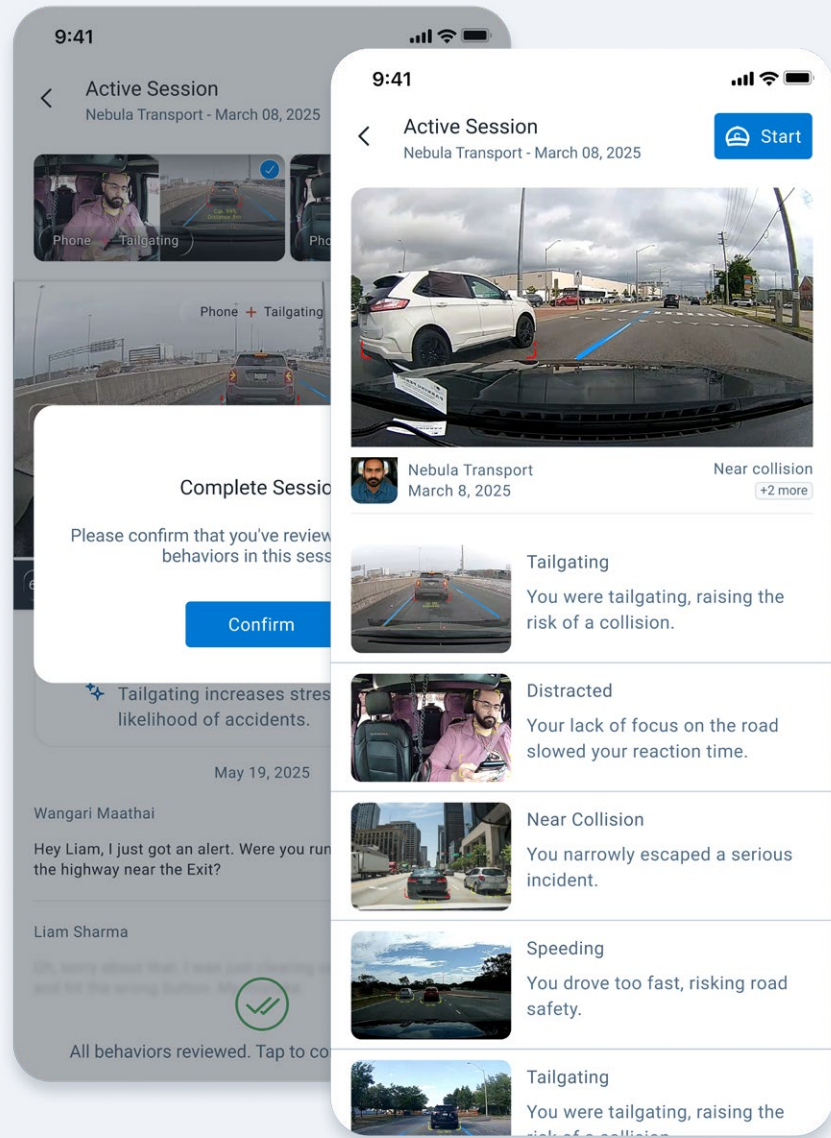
9:41

Active Session
Nebula Transport - March 08, 2025

Phone Tailgating

Pho

Phone + Tailgating

Complete Sessio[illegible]

Please confirm that you've review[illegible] behaviors in this sess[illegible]

Confirm

Tailgating increases stres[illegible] likelihood of accidents.

May 19, 2025

Wangari Maathai

Hey Liam, I just got an alert. Were you run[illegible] the highway near the Exit?

Liam Sharma

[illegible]

All behaviors reviewed. Tap to co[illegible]

9:41

Active Session
Nebula Transport - March 08, 2025

Start

Nebula Transport
March 8, 2025

Near collision
+2 more

Tailgating
You were tailgating, raising the risk of a collision.

Distracted
Your lack of focus on the road slowed your reaction time.

Near Collision
You narrowly escaped a serious incident.

Speeding
You drove too fast, risking road safety.

Tailgating
You were tailgating, raising the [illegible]